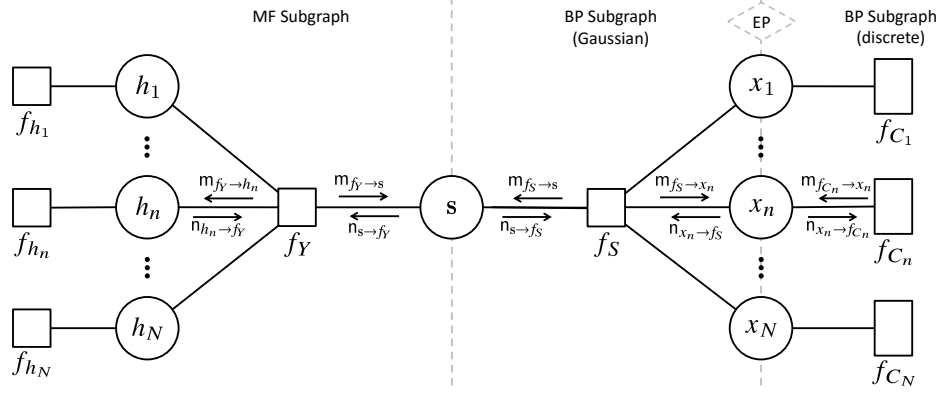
MF Subgraph

BP Subgraph (Gaussian)

EP

BP Subgraph (discrete)

$f_{h_1}$ $h_1$

$f_{h_n}$ $h_n$

$f_{h_N}$ $h_N$

$\mathsf{m}_{f_Y \to h_n}$

$\mathsf{n}_{h_n \to f_Y}$

$f_Y$

$\mathsf{m}_{f_Y \to \mathrm{s}}$

$\mathsf{n}_{\mathrm{s} \to f_Y}$

s

$\mathsf{m}_{f_S \to \mathrm{s}}$

$\mathsf{n}_{\mathrm{s} \to f_S}$

$f_S$

$\mathsf{m}_{f_S \to x_n}$

$\mathsf{n}_{x_n \to f_S}$

$x_1$ $f_{C_1}$

$x_n$

$\mathsf{m}_{f_{C_n} \to x_n}$

$\mathsf{n}_{x_n \to f_{C_n}}$

$f_{C_n}$

$x_N$ $f_{C_N}$